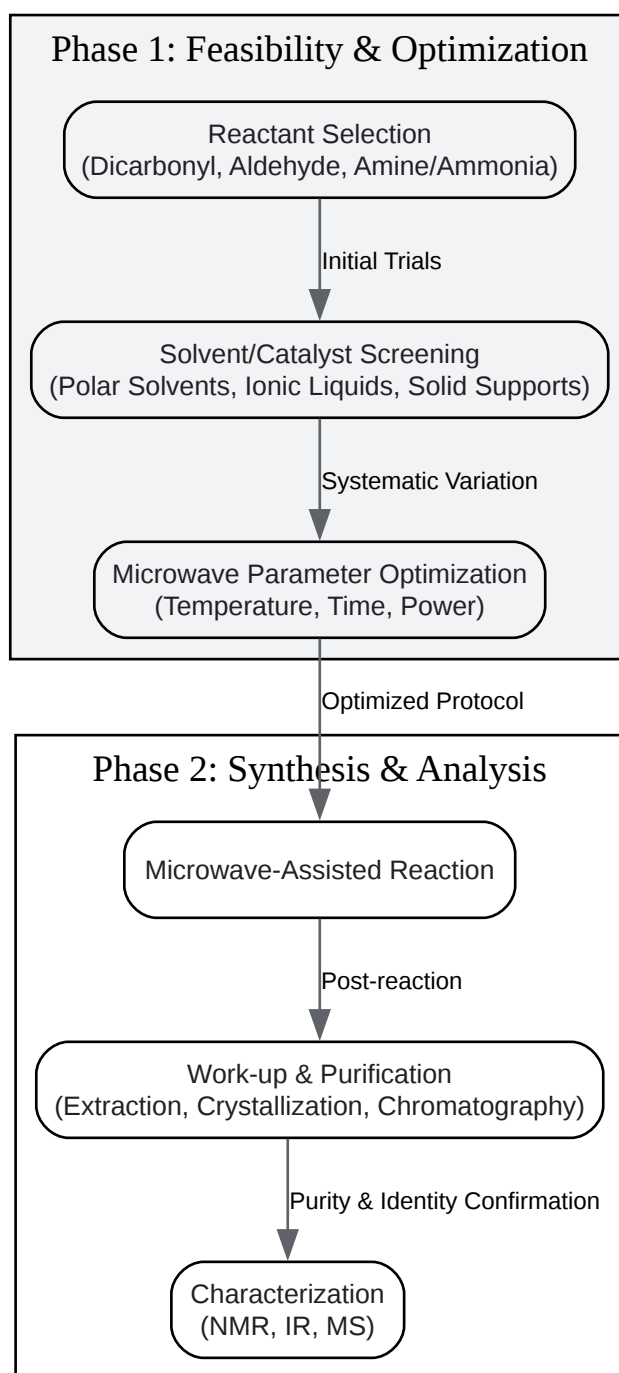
Phase 1: Feasibility & Optimization

Reactant Selection
(Dicarbonyl, Aldehyde, Amine/Ammonia)

Initial Trials

Solvent/Catalyst Screening
(Polar Solvents, Ionic Liquids, Solid Supports)

Systematic Variation

Microwave Parameter Optimization
(Temperature, Time, Power)

Optimized Protocol

Phase 2: Synthesis & Analysis

Microwave-Assisted Reaction

Post-reaction

Work-up & Purification
(Extraction, Crystallization, Chromatography)

Purity & Identity Confirmation

Characterization
(NMR, IR, MS)